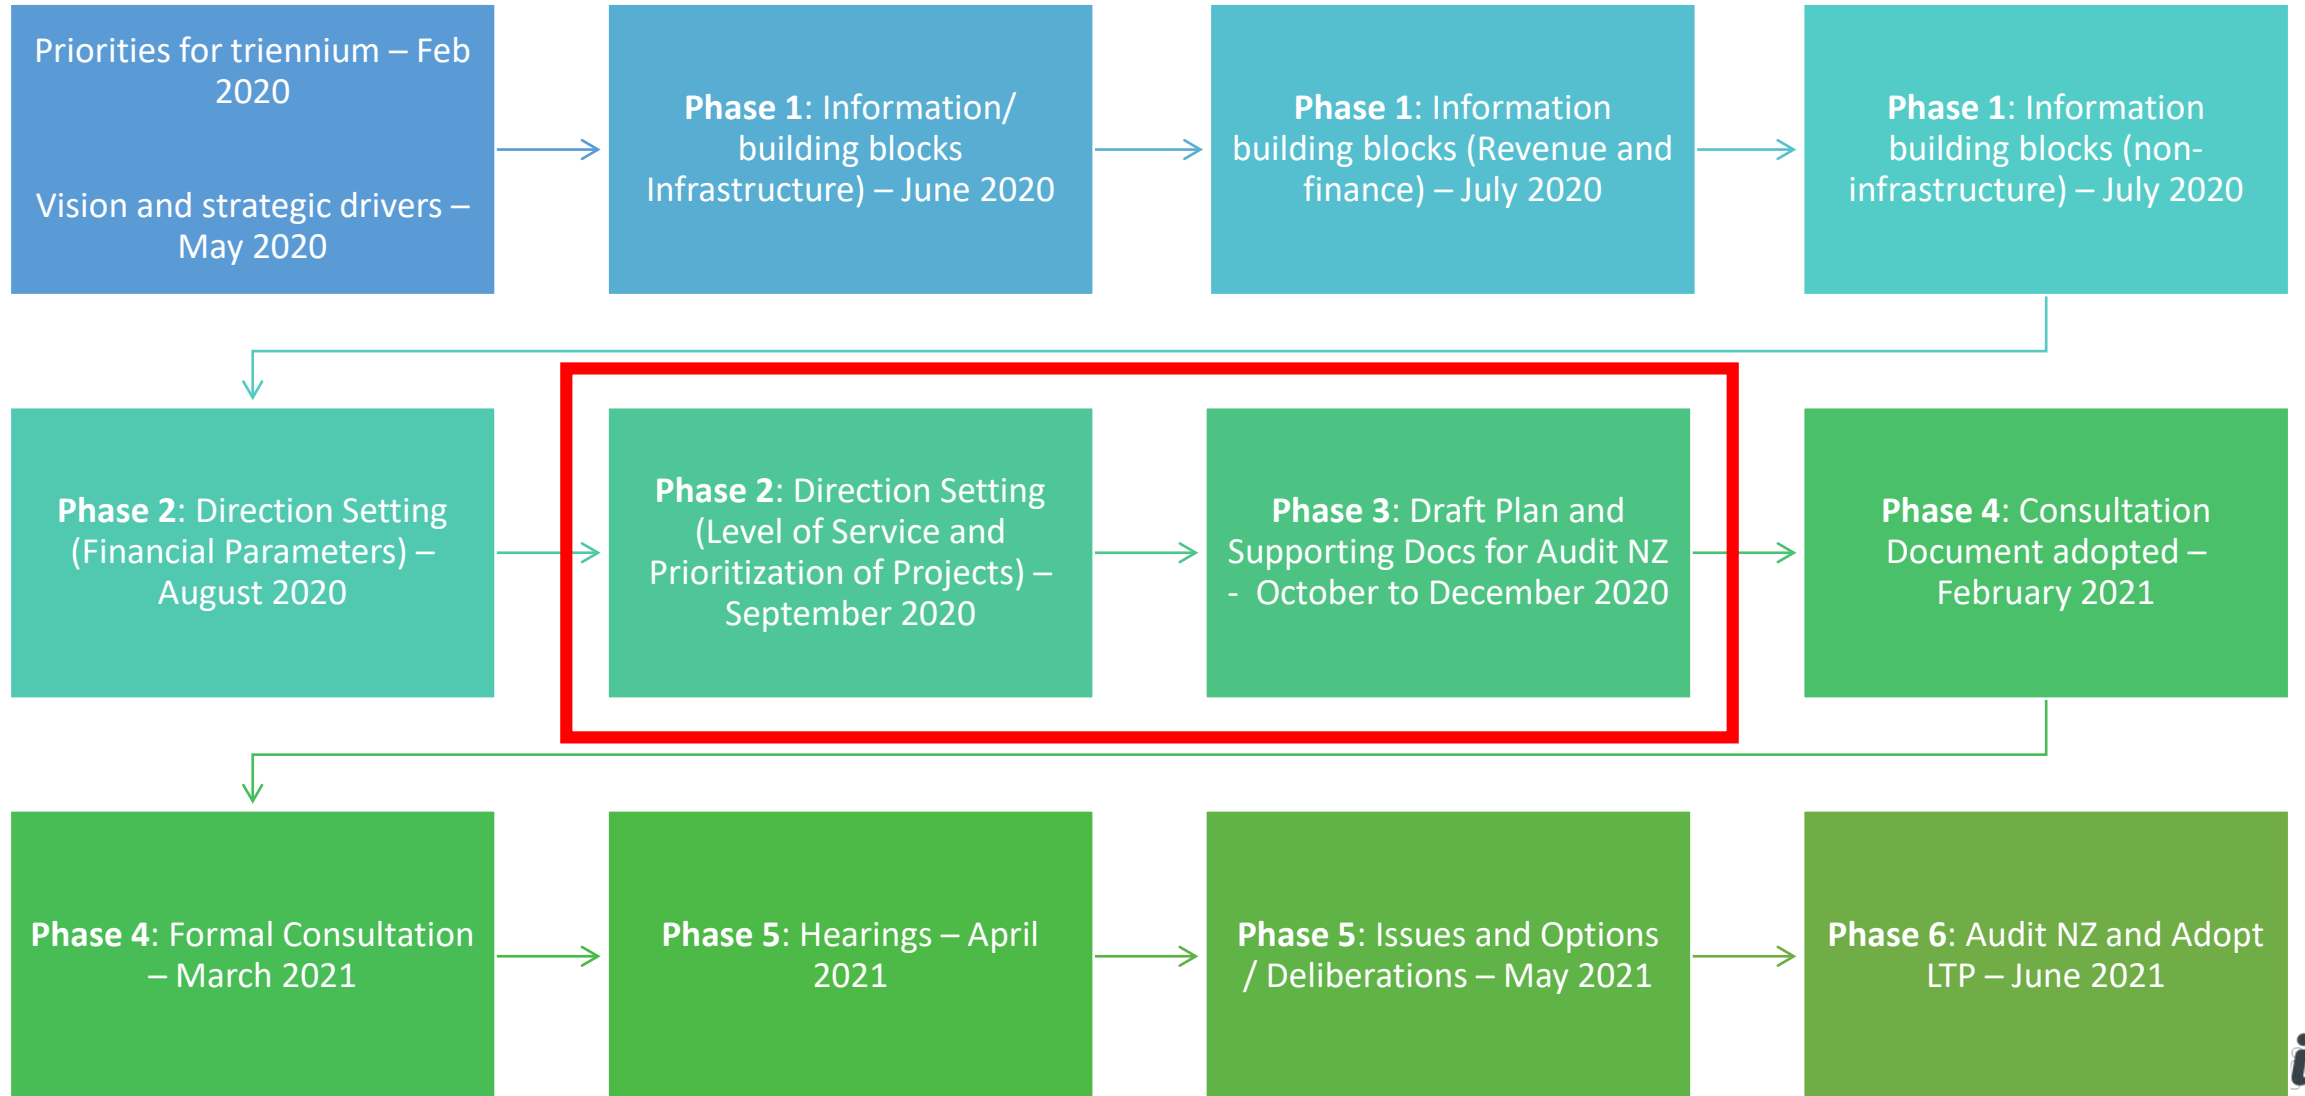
Priorities for triennium – Feb 2020

Vision and strategic drivers – May 2020

Phase 1: Information/ building blocks Infrastructure) – June 2020

Phase 1: Information building blocks (Revenue and finance) – July 2020

Phase 1: Information building blocks (non-infrastructure) – July 2020

Phase 2: Direction Setting (Financial Parameters) – August 2020

Phase 2: Direction Setting (Level of Service and Prioritization of Projects) – September 2020

Phase 3: Draft Plan and Supporting Docs for Audit NZ - October to December 2020

Phase 4: Consultation Document adopted – February 2021

Phase 4: Formal Consultation – March 2021

Phase 5: Hearings – April 2021

Phase 5: Issues and Options / Deliberations – May 2021

Phase 6: Audit NZ and Adopt LTP – June 2021